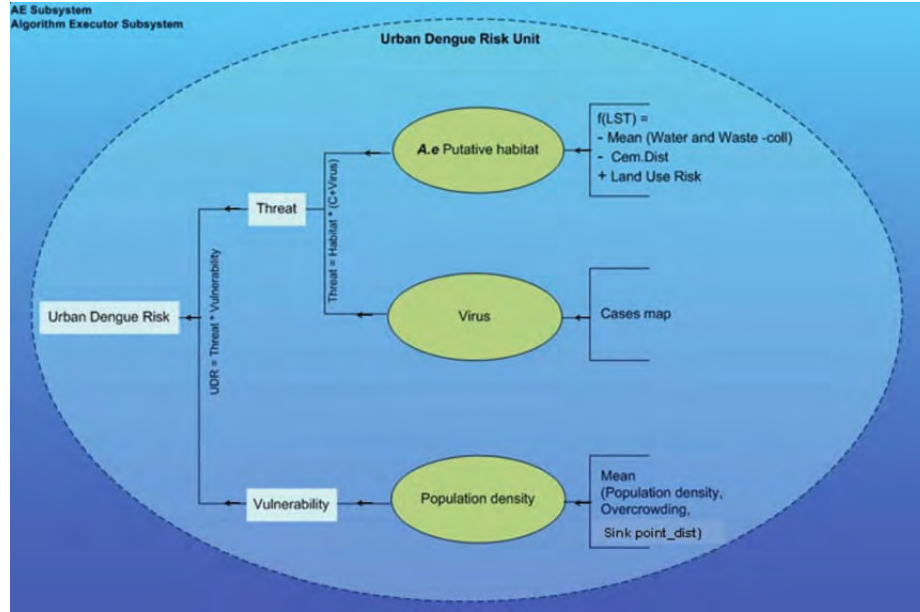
AE Subsystem
Algorithm Executor Subsystem

Urban Dengue Risk Unit

A.e Putative habitat

f(LST) =
- Mean (Water and Waste -coll)
- Cem.Dist
+ Land Use Risk

Threat

Threat = Habitat * (C+Virus)

UDR = Threat * Vulnerability

Urban Dengue Risk

Virus

Cases map

Vulnerability

Population density

Mean
(Population density,
Overcrowding,
Sink point_dist)